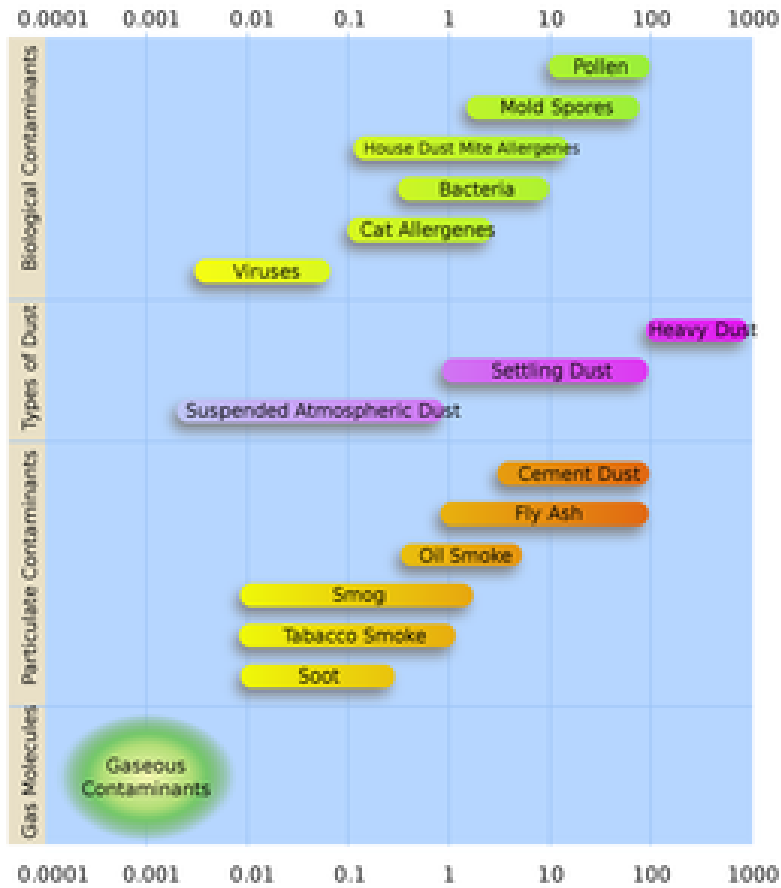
0.0001 0.001 0.01 0.1 1 10 100 1000

Biological Contaminants

Pollen

Mold Spores

House Dust Mite Allergenes

Bacteria

Cat Allergenes

Viruses

Types of Dust

Heavy Dust

Settling Dust

Suspended Atmospheric Dust

Particulate Contaminants

Cement Dust

Fly Ash

Oil Smoke

Smog

Tabacco Smoke

Soot

Gas Molecules

Gaseous Contaminants

0.0001 0.001 0.01 0.1 1 10 100 1000